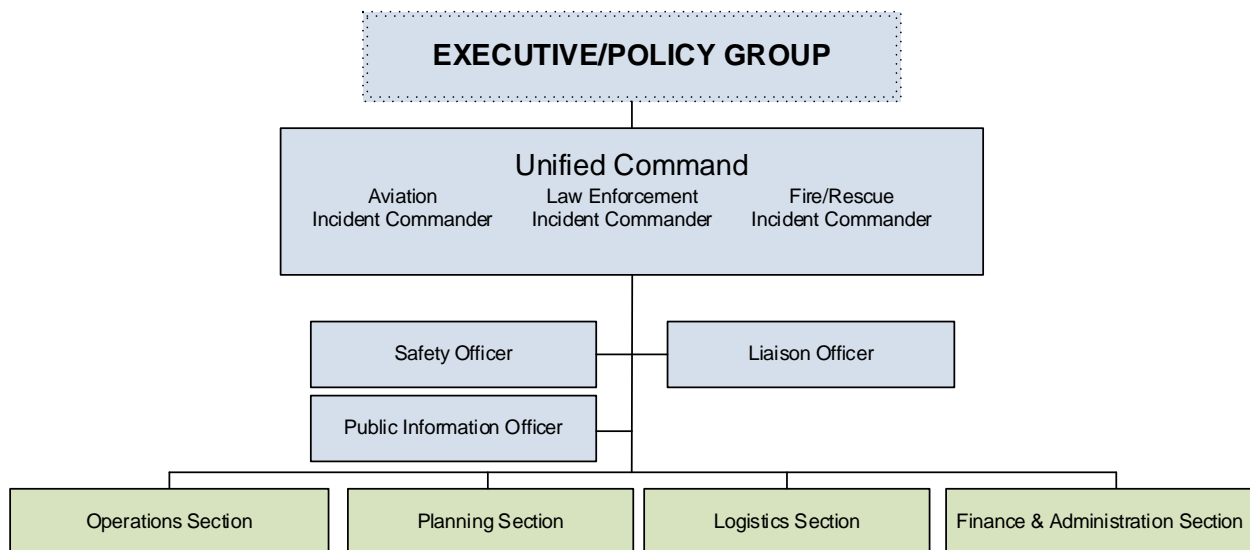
EXECUTIVE/POLICY GROUP

Unified Command

Aviation
Incident Commander

Law Enforcement
Incident Commander

Fire/Rescue
Incident Commander

Safety Officer

Liaison Officer

Public Information Officer

Operations Section

Planning Section

Logistics Section

Finance & Administration Section